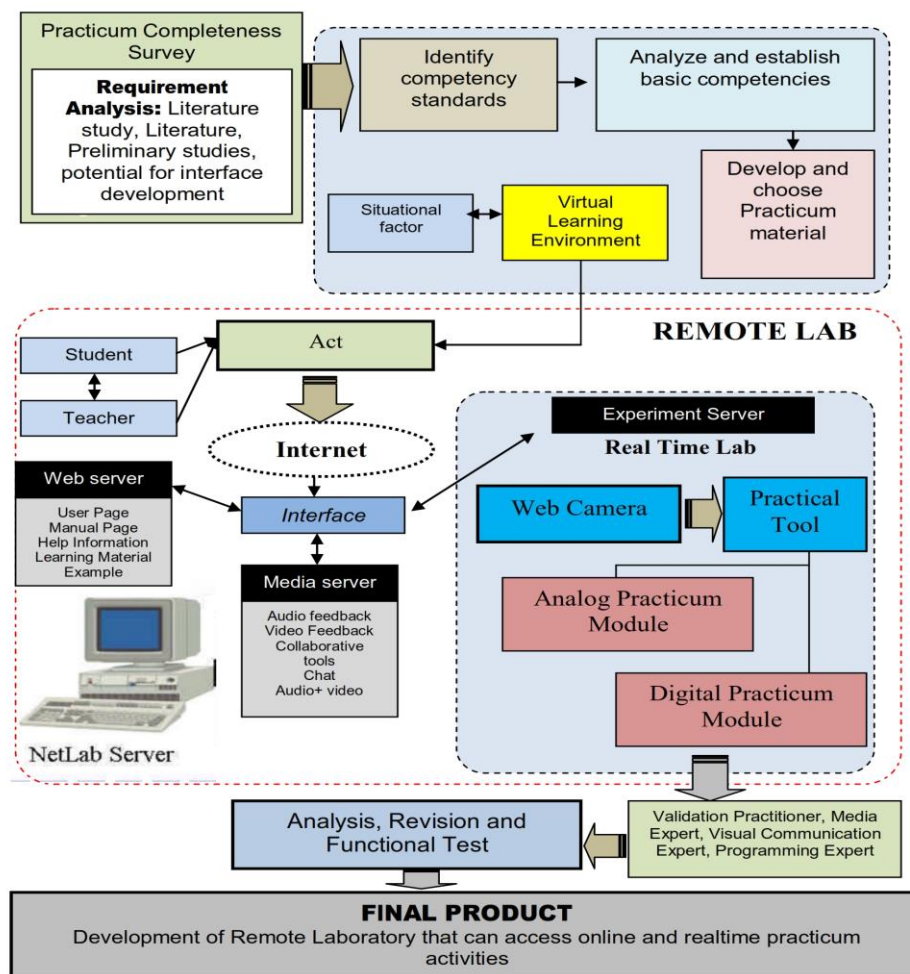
Practicum Completeness Survey

**Requirement Analysis:** Literature study, Literature, Preliminary studies, potential for interface development

Identify competency standards

Analyze and establish basic competencies

Develop and choose Practicum material

Situational factor

Virtual Learning Environment

REMOTE LAB

Student

Teacher

Act

Internet

Web server

User Page
Manual Page
Help Information
Learning Material
Example

Interface

Media server

Audio feedback
Video Feedback
Collaborative tools
Chat
Audio+ video

NetLab Server

Experiment Server

Real Time Lab

Web Camera

Practical Tool

Analog Practicum Module

Digital Practicum Module

Analysis, Revision and Functional Test

Validation Practitioner, Media Expert, Visual Communication Expert, Programming Expert

**FINAL PRODUCT**

Development of Remote Laboratory that can access online and realtime practicum activities